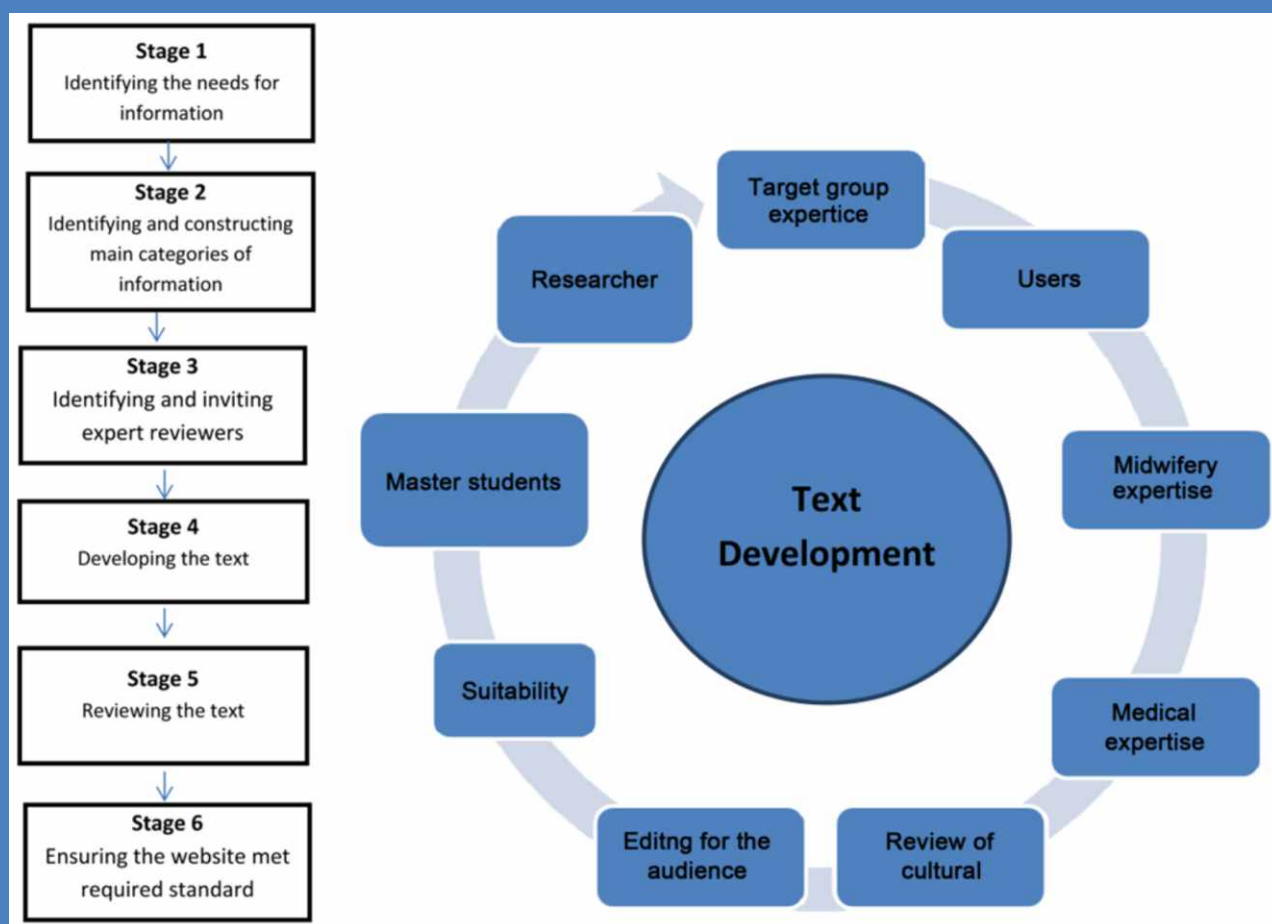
Stage 1
Identifying the needs for information

Stage 2
Identifying and constructing main categories of information

Stage 3
Identifying and inviting expert reviewers

Stage 4
Developing the text

Stage 5
Reviewing the text

Stage 6
Ensuring the website met required standard

Text Development

Target group expertice

Users

Midwifery expertise

Medical expertise

Review of cultural

Editng for the audience

Suitability

Master students

Researcher